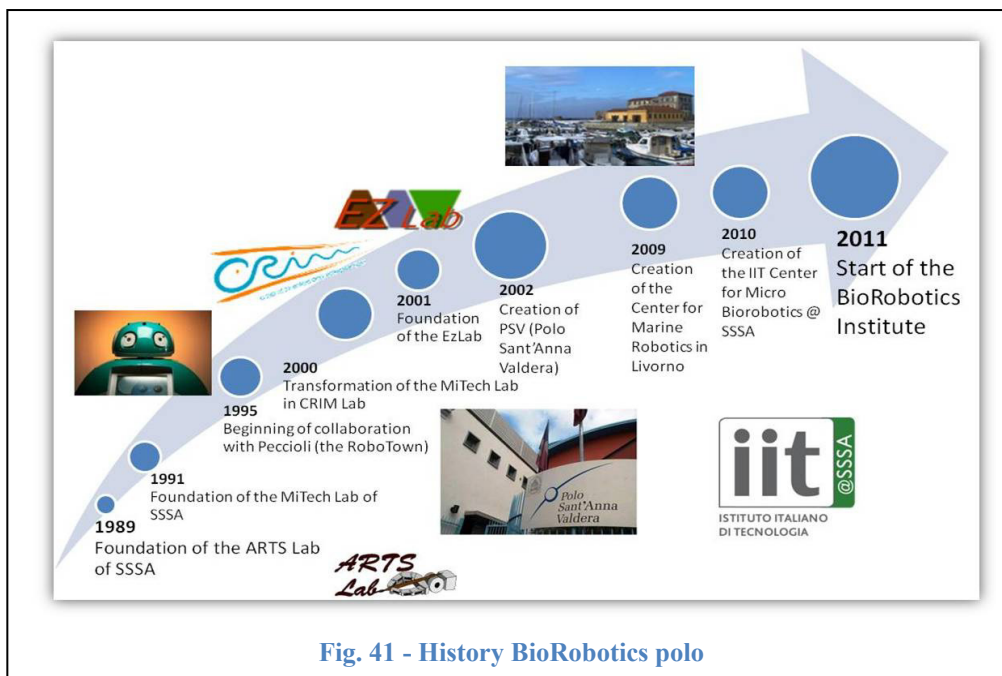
EZ Lab

CRIM

1989
Foundation of the ARTS Lab of SSSA

1991
Foundation of the MiTech Lab of SSSA

1995
Beginning of collaboration with Peccioli (the RoboTown)

2000
Transformation of the MiTech Lab in CRIM Lab

2001
Foundation of the EzLab

2002
Creation of PSV (Polo Sant'Anna Valdera)

2009
Creation of the Center for Marine Robotics in Livorno

2010
Creation of the IIT Center for Micro Biorobotics @ SSSA

2011
Start of the BioRobotics Institute

Polo Sant'Anna Valdera

iit @SSSA
ISTITUTO ITALIANO DI TECNOLOGIA

ARTS Lab

Fig. 41 - History BioRobotics polo